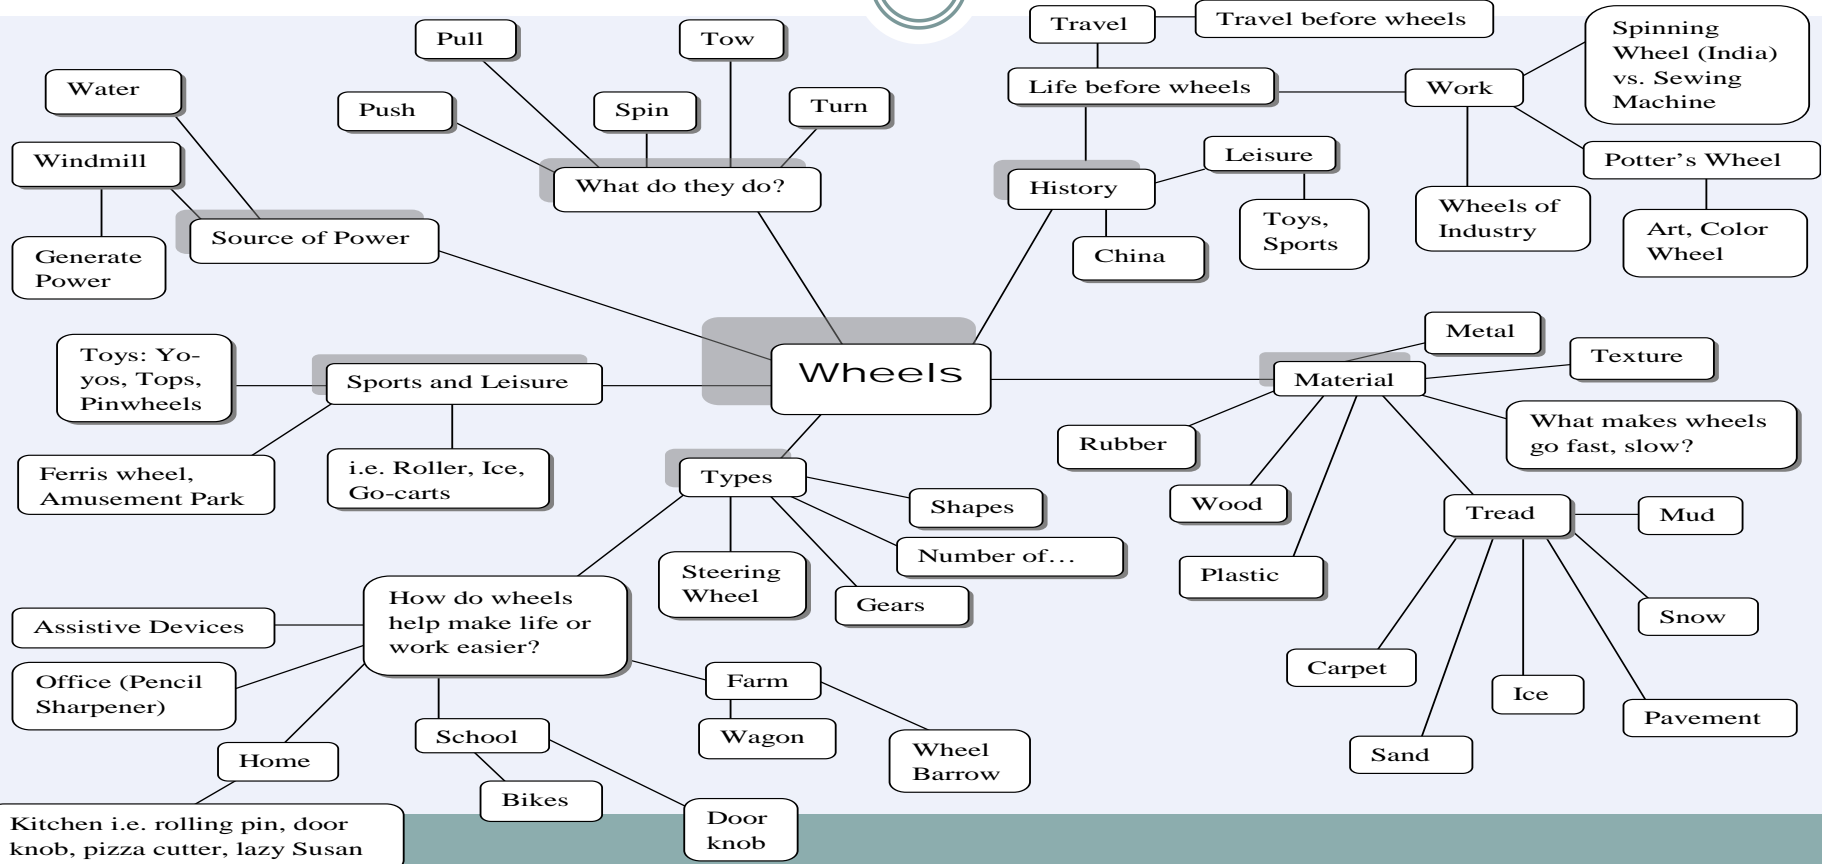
Wheels

Source of Power
Water
Windmill
Generate Power

What do they do?
Pull
Tow
Push
Spin
Turn

History
Life before wheels
Travel
Travel before wheels
Work
Spinning Wheel (India) vs. Sewing Machine
Potter's Wheel
Art, Color Wheel
Wheels of Industry
Leisure
Toys, Sports
China

Sports and Leisure
Toys: Yo-yos, Tops, Pinwheels
Ferris wheel, Amusement Park
i.e. Roller, Ice, Go-carts

Material
Metal
Texture
What makes wheels go fast, slow?
Rubber
Wood
Plastic
Tread
Mud
Snow
Carpet
Ice
Pavement
Sand

Types
Shapes
Number of…
Steering Wheel
Gears

How do wheels help make life or work easier?
Assistive Devices
Office (Pencil Sharpener)
Home
Kitchen i.e. rolling pin, door knob, pizza cutter, lazy Susan
School
Bikes
Door knob
Farm
Wagon
Wheel Barrow